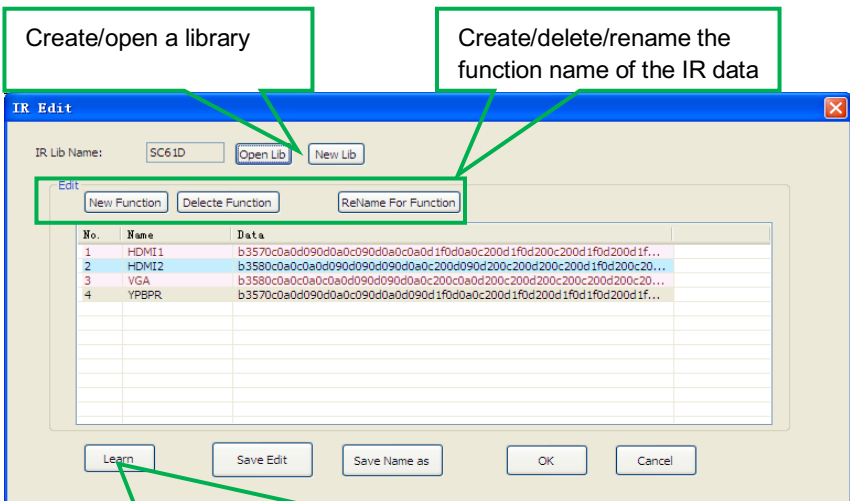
Create/open a library

Create/delete/rename the function name of the IR data

IR Edit

IR Lib Name: SC61D Open Lib New Lib

Edit

New Function Delecte Function ReName For Function

| No. | Name | Data |
|---|---|---|
| 1 | HDMI1 | b3570c0a0d090d0a0c090d0a0c0a0d1f0d0a0c200d1f0d200c200d1f0d200d1f... |
| 2 | HDMI2 | b3580c0a0c0a0d090d090d090d0a0c200d090d200c200d200c200d1f0d200c20... |
| 3 | VGA | b3580c0a0c0a0d090d090d0a0c200c0a0d200c200d200c200c200d200c20... |
| 4 | YPBPR | b3570c0a0d090d0a0c090d0a0d090d1f0d0a0c200d1f0d1f0d200d1f... |

Learn Save Edit Save Name as OK Cancel